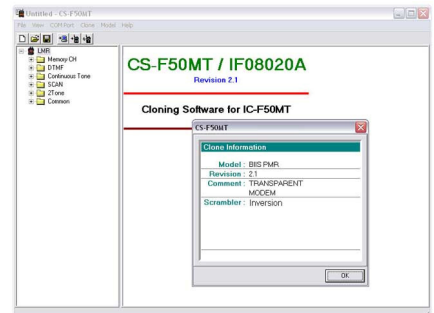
Untitled - CS-F50MT

File View COM Port Clone Model Help

LMR
Memory CH
DTMF
Continuous Tone
SCAN
2Tone
Common

CS-F50MT / IF08020A

Revision 2.1

Cloning Software for IC-F50MT

CS-F50MT

Clone Information

Model : BIIS PMR
Revision : 2.1
Comment : TRANSPARENT MODEM
Scrambler : Inversion

OK